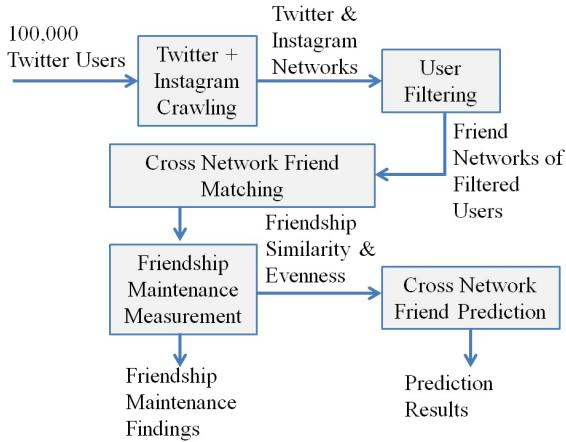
100,000 Twitter Users

Twitter + Instagram Crawling

Twitter & Instagram Networks

User Filtering

Friend Networks of Filtered Users

Cross Network Friend Matching

Friendship Maintenance Measurement

Friendship Similarity & Evenness

Cross Network Friend Prediction

Friendship Maintenance Findings

Prediction Results